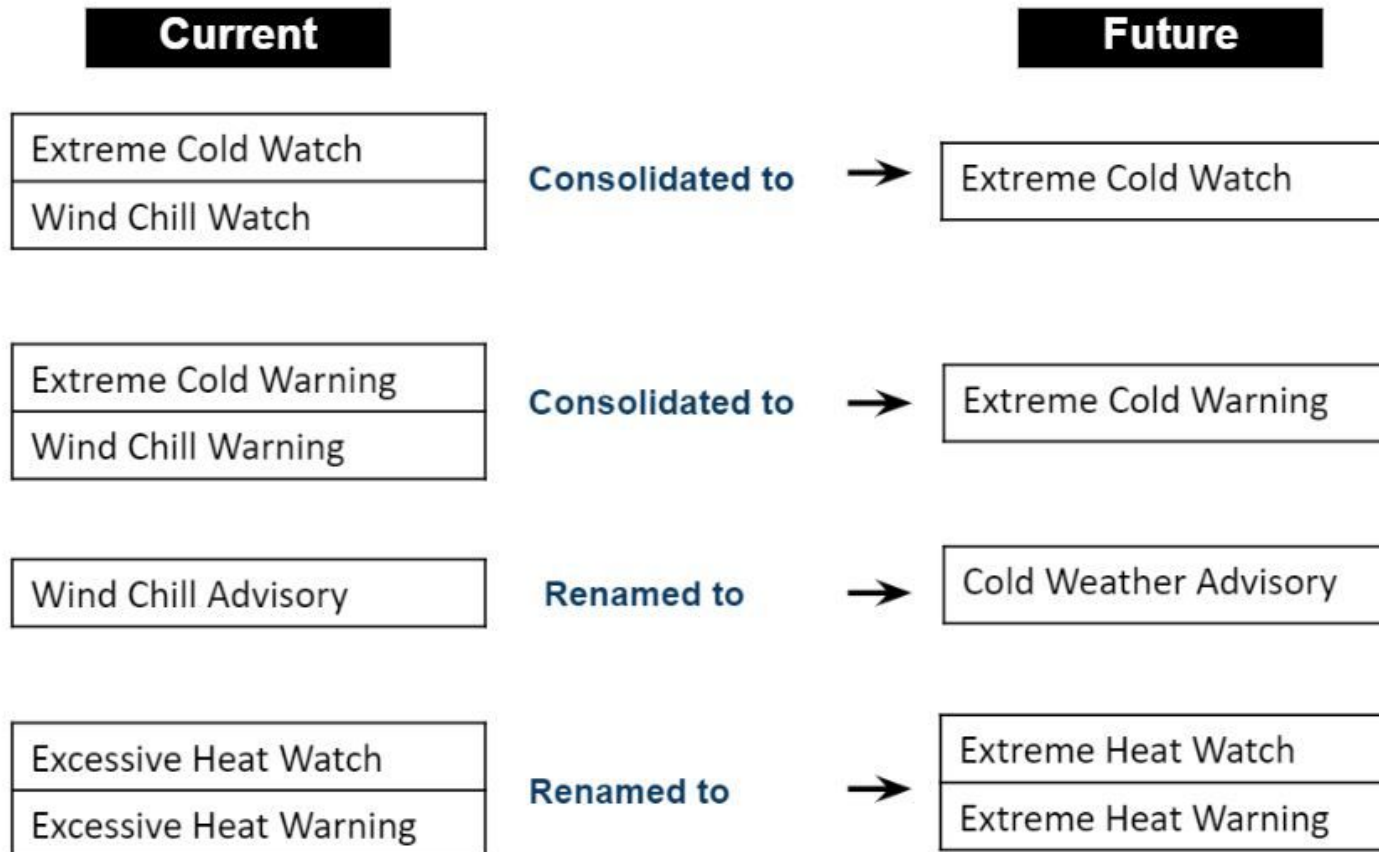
Current

Future

Extreme Cold Watch
Wind Chill Watch

Consolidated to →

Extreme Cold Watch

Extreme Cold Warning
Wind Chill Warning

Consolidated to →

Extreme Cold Warning

Wind Chill Advisory

Renamed to →

Cold Weather Advisory

Excessive Heat Watch
Excessive Heat Warning

Renamed to →

Extreme Heat Watch
Extreme Heat Warning